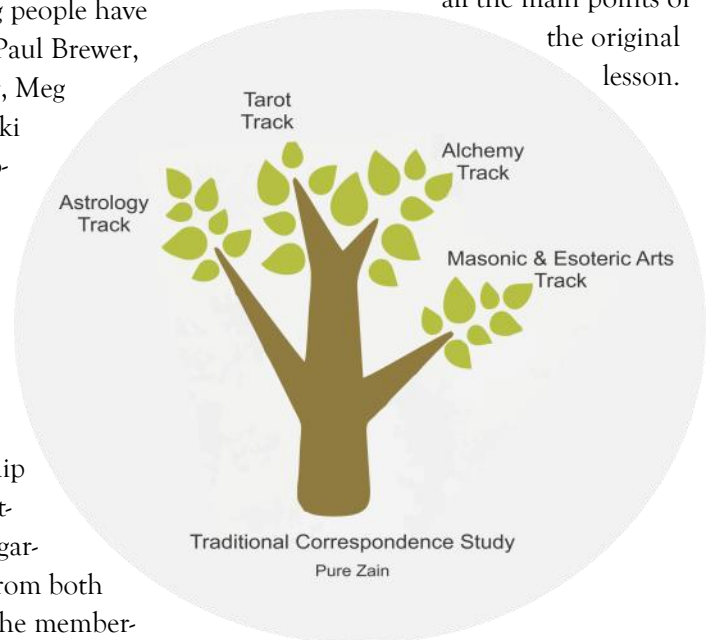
g people have
Paul Brewer,
, Meg
ki
-

ip
t-
gar-
rom both
he member-

all the main points of
the original
lesson.

Tarot Track

Alchemy Track

Astrology Track

Masonic & Esoteric Arts Track

Traditional Correspondence Study
Pure Zain